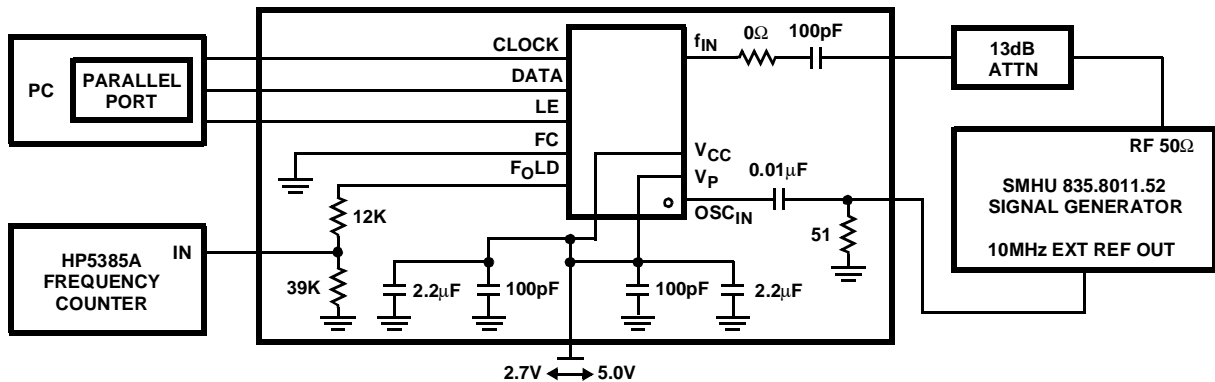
PC

PARALLEL PORT

CLOCK
DATA
LE
FC
$F_OLD$

$f_{IN}$
$0\Omega$
100pF

13dB ATTN

RF $50\Omega$

$V_{CC}$
$V_P$
$0.01\mu F$
$OSC_{IN}$

SMHU 835.8011.52 SIGNAL GENERATOR

10MHz EXT REF OUT

12K
51

HP5385A FREQUENCY COUNTER

IN

39K
$2.2\mu F$
100pF
100pF
$2.2\mu F$

2.7V ⟷ 5.0V